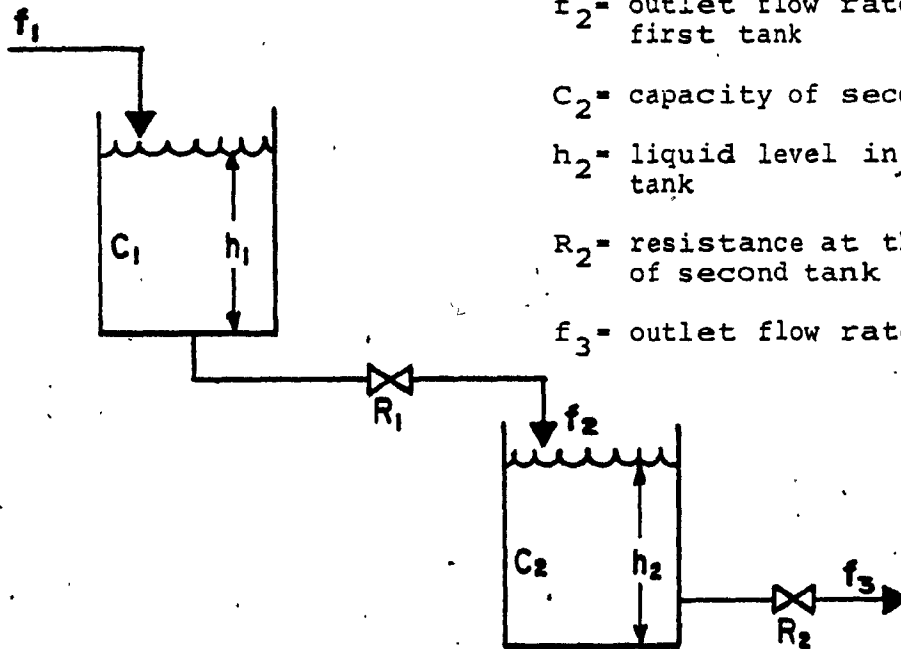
$f_2$= outlet flow rate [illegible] first tank

$C_2$= capacity of sec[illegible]

$h_2$= liquid level in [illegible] tank

$R_2$= resistance at t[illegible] of second tank

$f_3$= outlet flow rat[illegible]

$f_1$

$C_1$

$h_1$

$R_1$

$f_2$

$C_2$

$h_2$

$f_3$

$R_2$